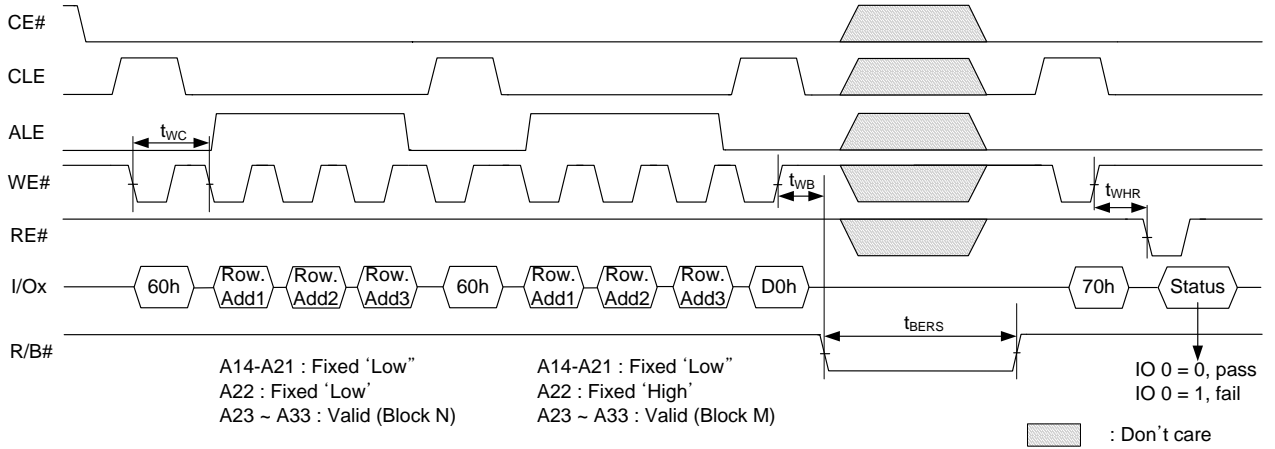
CE#

CLE

ALE

WE#

RE#

I/Ox

R/B#

$t_{WC}$

$t_{WB}$

$t_{WHR}$

60h

Row. Add1

Row. Add2

Row. Add3

60h

Row. Add1

Row. Add2

Row. Add3

D0h

70h

Status

$t_{BERS}$

A14-A21 : Fixed ʻLow"
A22 : Fixed ʻLowʼ
A23 ~ A33 : Valid (Block N)

A14-A21 : Fixed ʻLow"
A22 : Fixed ʻHighʼ
A23 ~ A33 : Valid (Block M)

IO 0 = 0, pass
IO 0 = 1, fail

: Donʼt care